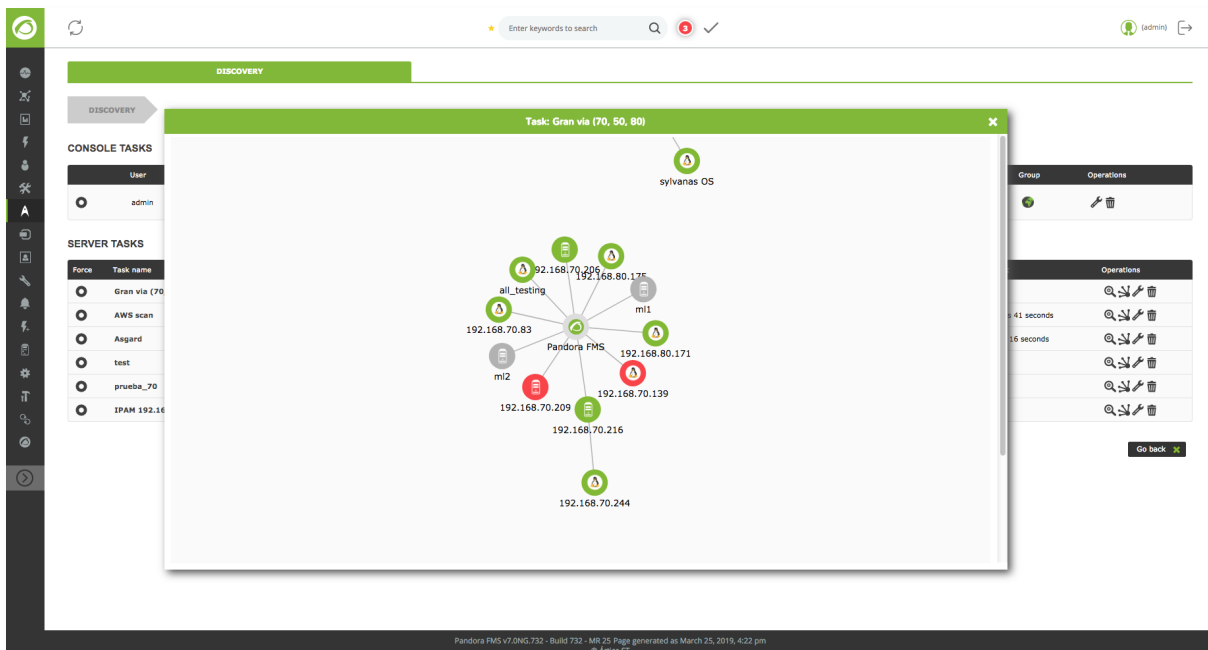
Enter keywords to search

3

(admin)

DISCOVERY

DISCOVERY

CONSOLE TASKS

| User | | Group | Operations |
|---|---|---|---|
| admin | | | |

SERVER TASKS

| Force | Task name | | Operations |
|---|---|---|---|
| | Gran via (70 | | |
| | AWS scan | s 41 seconds | |
| | Asgard | 16 seconds | |
| | test | | |
| | prueba_70 | | |
| | IPAM 192.16 | | |

Go back

Task: Gran via (70, 50, 80)

sylvanas OS

92.168.70.206

192.168.80.175

all_testing

ml1

192.168.70.83

Pandora FMS

192.168.80.171

ml2

192.168.70.139

192.168.70.209

192.168.70.216

192.168.70.244

Pandora FMS v7.0NG.732 - Build 732 - MR 25 Page generated as March 25, 2019, 4:22 pm